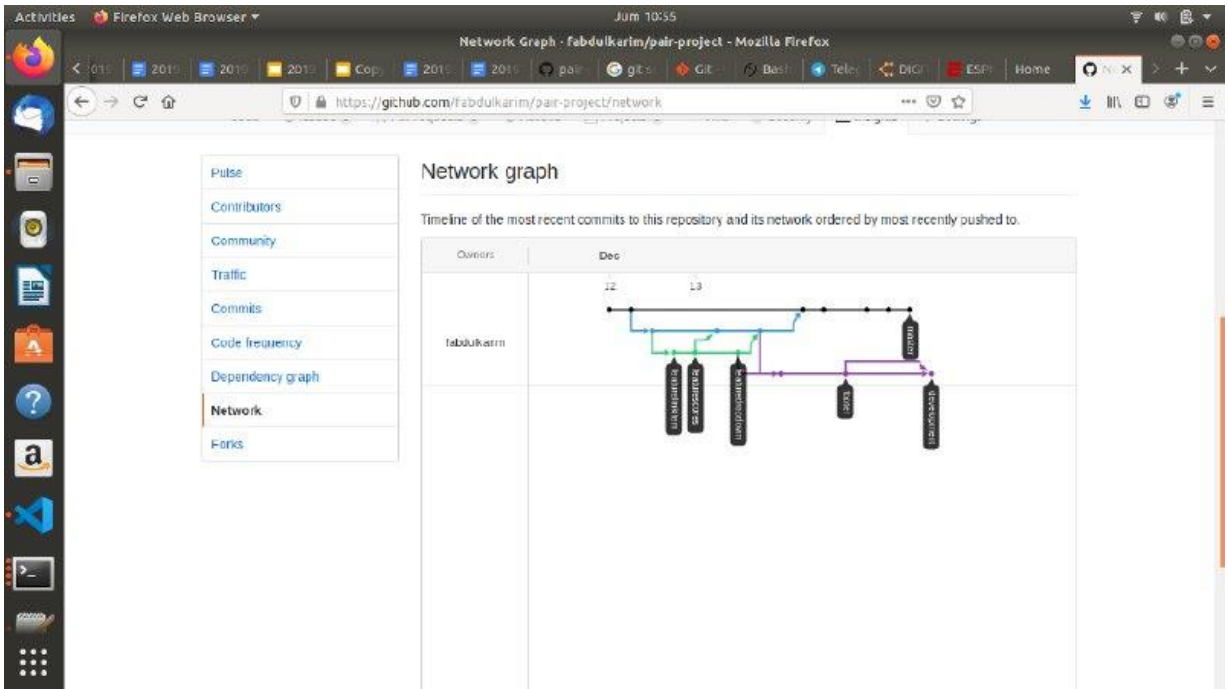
Activities Firefox Web Browser ▾ Jum 10:55

Network Graph · fabdulkarim/pair-project - Mozilla Firefox

2019 2019 2019 Copy 2019 2019 pair git Git Bash Tele DIGI ESPI Home

https://github.com/fabdulkarim/pair-project/network

Pulse
Contributors
Community
Traffic
Commits
Code frequency
Dependency graph
Network
Forks

Network graph

Timeline of the most recent commits to this repository and its network ordered by most recently pushed to.

Owners Dec

12 13

fabdulkarim

master

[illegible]

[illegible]

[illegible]

Iodo

development